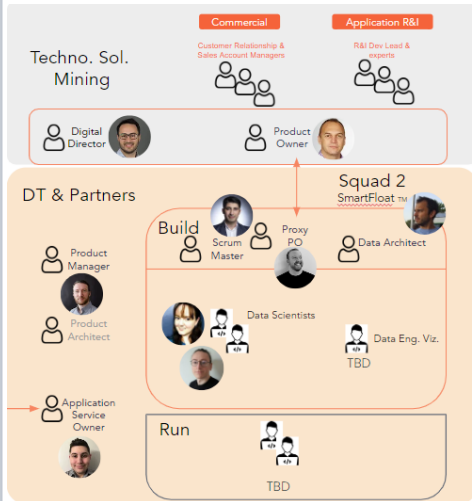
Commercial

Application R&I

Techno. Sol. Mining

Customer Relationship & Sales Account Managers

R&I Dev Lead & experts

Digital Director

Product Owner

DT & Partners

Squad 2

SmartFloat TM

Build

Scrum Master

Proxy PO

Data Architect

Product Manager

Product Architect

Data Scientists

Data Eng. Viz.

TBD

Application Service Owner

Run

TBD